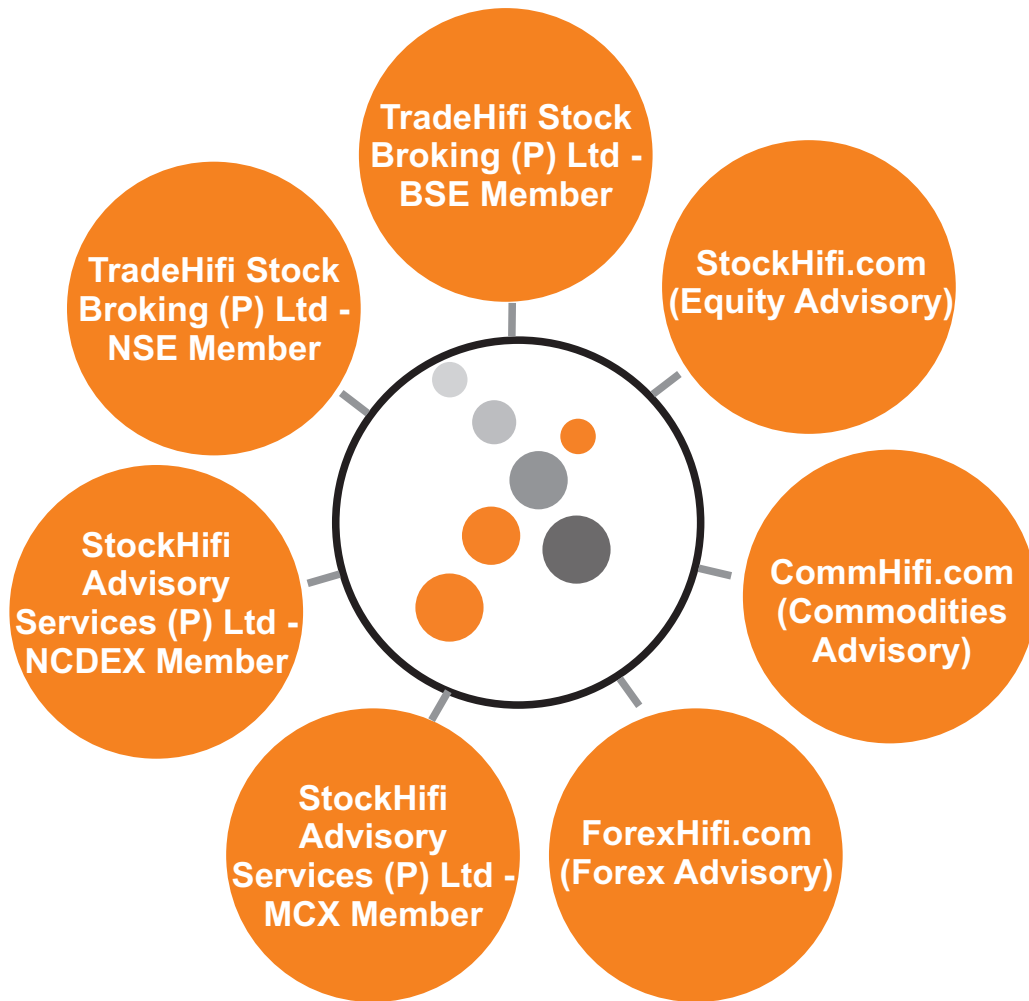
TradeHifi Stock Broking (P) Ltd - BSE Member

StockHifi.com (Equity Advisory)

CommHifi.com (Commodities Advisory)

ForexHifi.com (Forex Advisory)

StockHifi Advisory Services (P) Ltd - MCX Member

StockHifi Advisory Services (P) Ltd - NCDEX Member

TradeHifi Stock Broking (P) Ltd - NSE Member